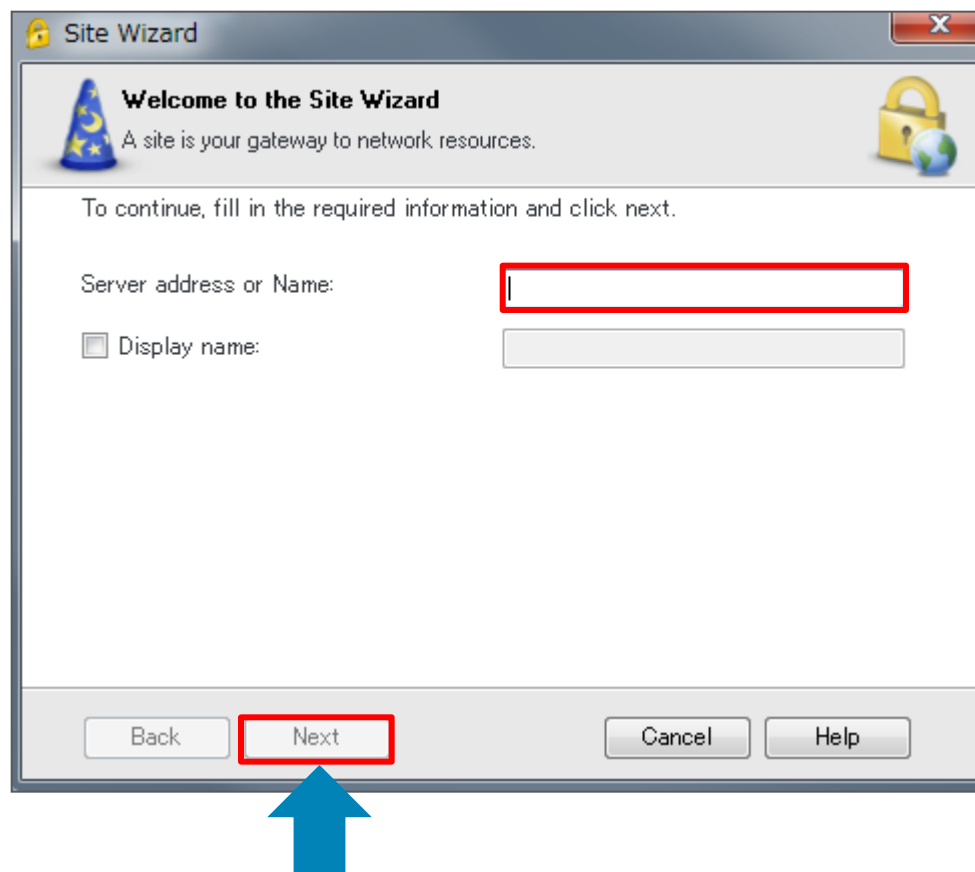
Site Wizard

Welcome to the Site Wizard

A site is your gateway to network resources.

To continue, fill in the required information and click next.

Server address or Name:

Display name:

Back

Next

Cancel

Help